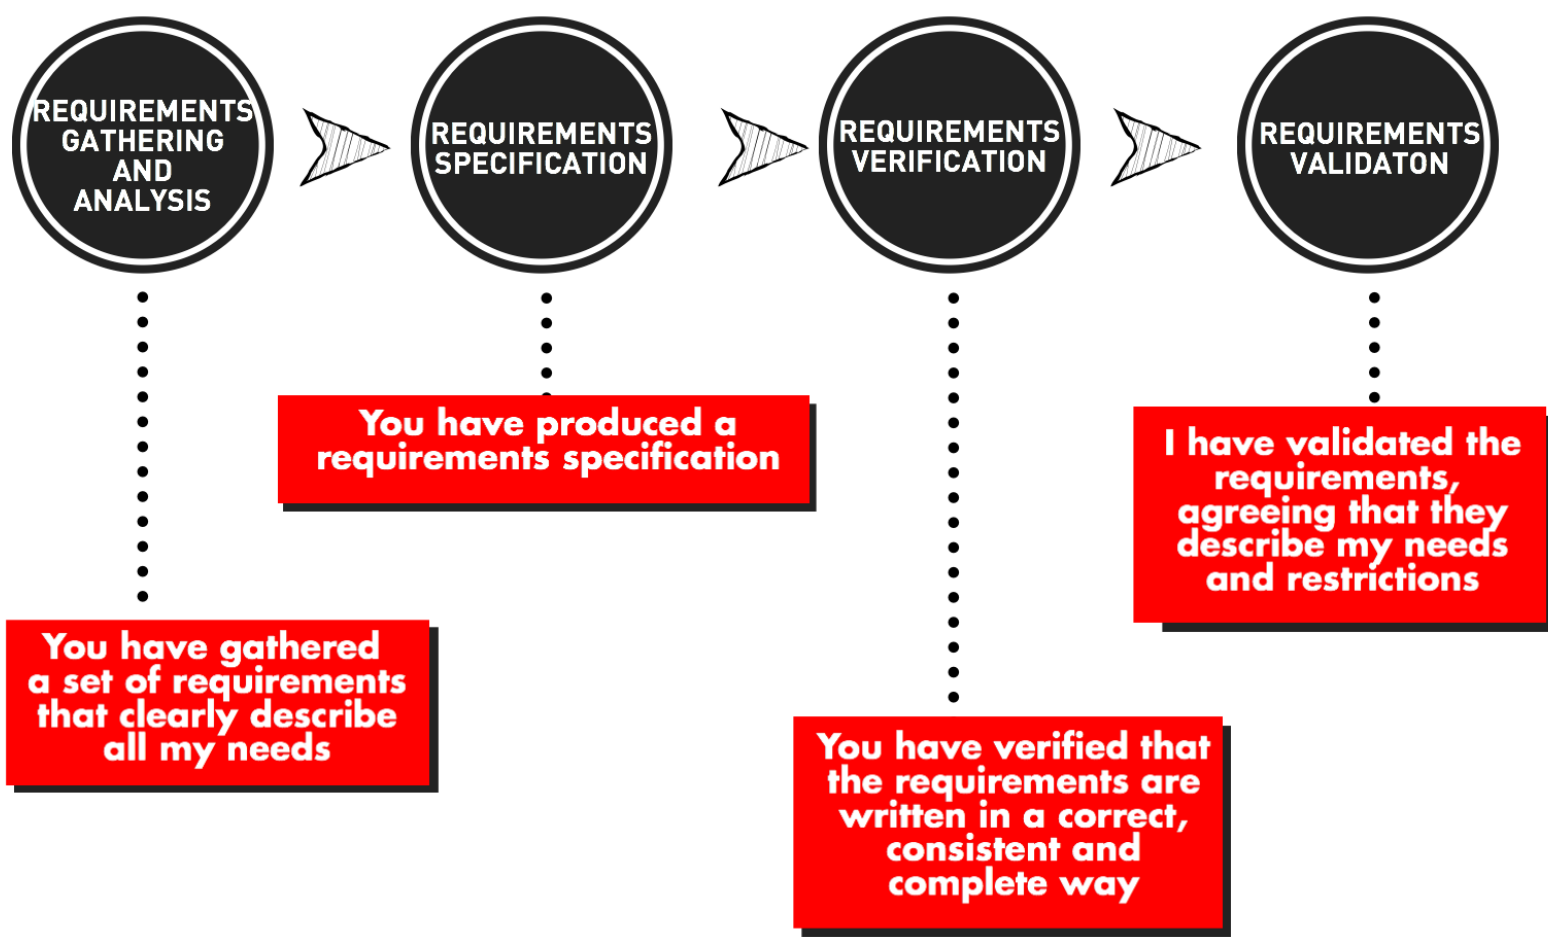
REQUIREMENTS GATHERING AND ANALYSIS

REQUIREMENTS SPECIFICATION

REQUIREMENTS VERIFICATION

REQUIREMENTS VALIDATON

You have produced a requirements specification

I have validated the requirements, agreeing that they describe my needs and restrictions

You have gathered a set of requirements that clearly describe all my needs

You have verified that the requirements are written in a correct, consistent and complete way